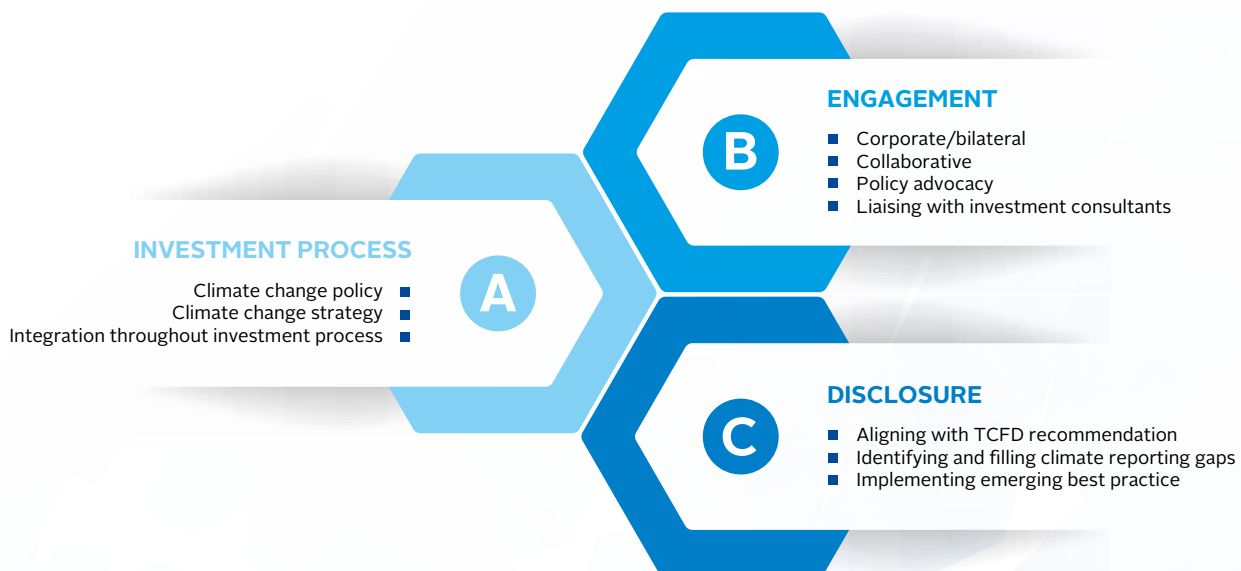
B

ENGAGEMENT

- Corporate/bilateral
- Collaborative
- Policy advocacy
- Liaising with investment consultants

A

INVESTMENT PROCESS

Climate change policy
Climate change strategy
Integration throughout investment process

C

DISCLOSURE

- Aligning with TCFD recommendation
- Identifying and filling climate reporting gaps
- Implementing emerging best practice